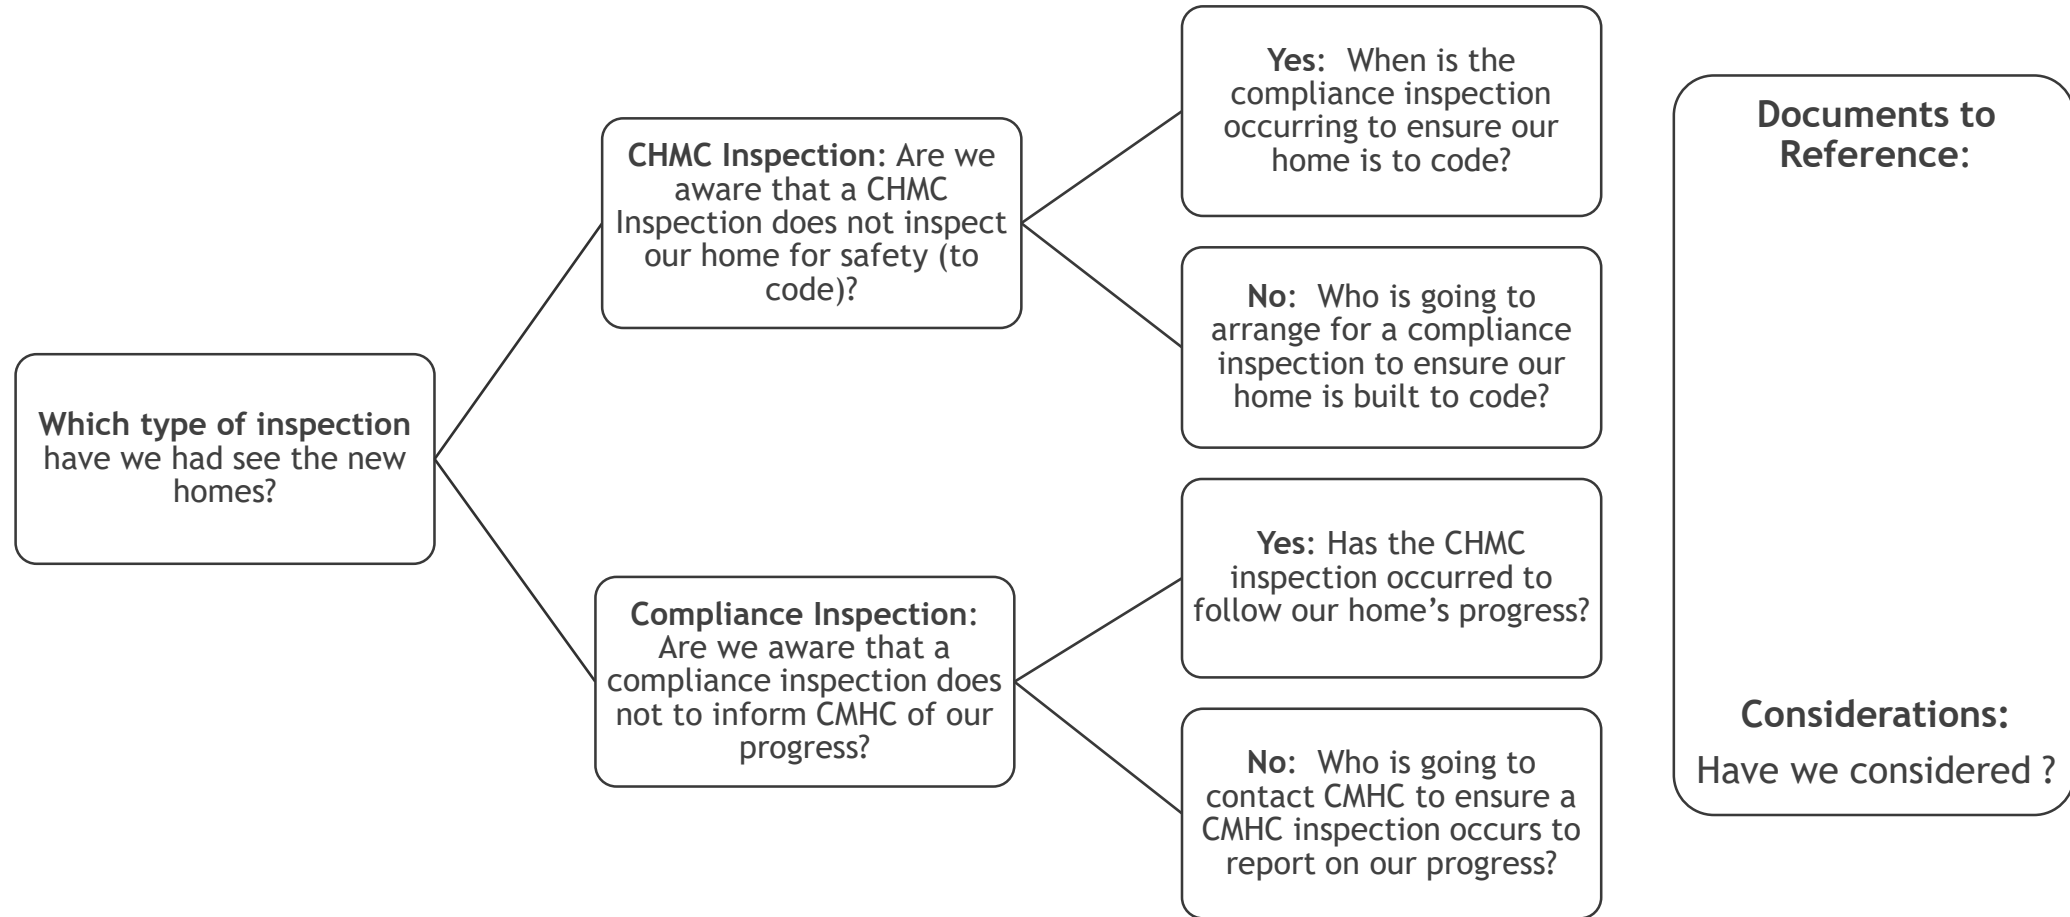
Which type of inspection have we had see the new homes?

CHMC Inspection: Are we aware that a CHMC Inspection does not inspect our home for safety (to code)?

Yes: When is the compliance inspection occurring to ensure our home is to code?

No: Who is going to arrange for a compliance inspection to ensure our home is built to code?

Compliance Inspection: Are we aware that a compliance inspection does not to inform CMHC of our progress?

Yes: Has the CHMC inspection occurred to follow our home's progress?

No: Who is going to contact CMHC to ensure a CMHC inspection occurs to report on our progress?

Documents to Reference:

Considerations:

Have we considered ?